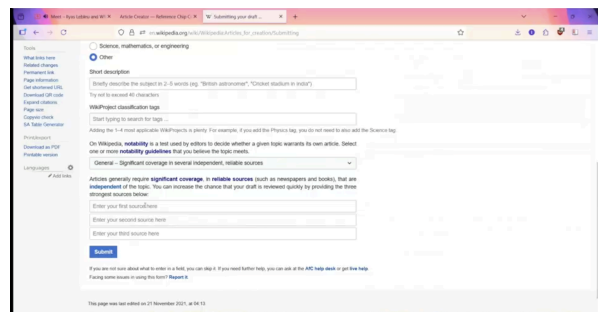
Meet - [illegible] | Article Creator — Reference Chip © | W Submitting your draft – ×

en.wikipedia.org/wiki/Wikipedia:Articles_for_creation/Submitting

Tools
What links here
Related changes
Permanent link
Page information
Get shortened URL
Download QR code
Expand citations
Page size
Copyvio check
SA Table Generator

Print/export
Download as PDF
Printable version

Languages
Add links

Science, mathematics, or engineering
Other

Short description
Briefly describe the subject in 2–5 words (eg: "British astronomer", "Cricket stadium in India")
Try not to exceed 40 characters

WikiProject classification tags
Start typing to search for tags ...
Adding the 1–4 most applicable WikiProjects is plenty. For example, if you add the Physics tag, you do not need to also add the Science tag.

On Wikipedia, notability is a test used by editors to decide whether a given topic warrants its own article. Select one or more notability guidelines that you believe the topic meets.

General – Significant coverage in several independent, reliable sources

Articles generally require significant coverage, in reliable sources (such as newspapers and books), that are independent of the topic. You can increase the chance that your draft is reviewed quickly by providing the three strongest sources below:

Enter your first source here
Enter your second source here
Enter your third source here

Submit

If you are not sure about what to enter in a field, you can skip it. If you need further help, you can ask at the AfC help desk or get live help.
Facing some issues in using this form? Report it.

This page was last edited on 21 November 2021, at 04:13.